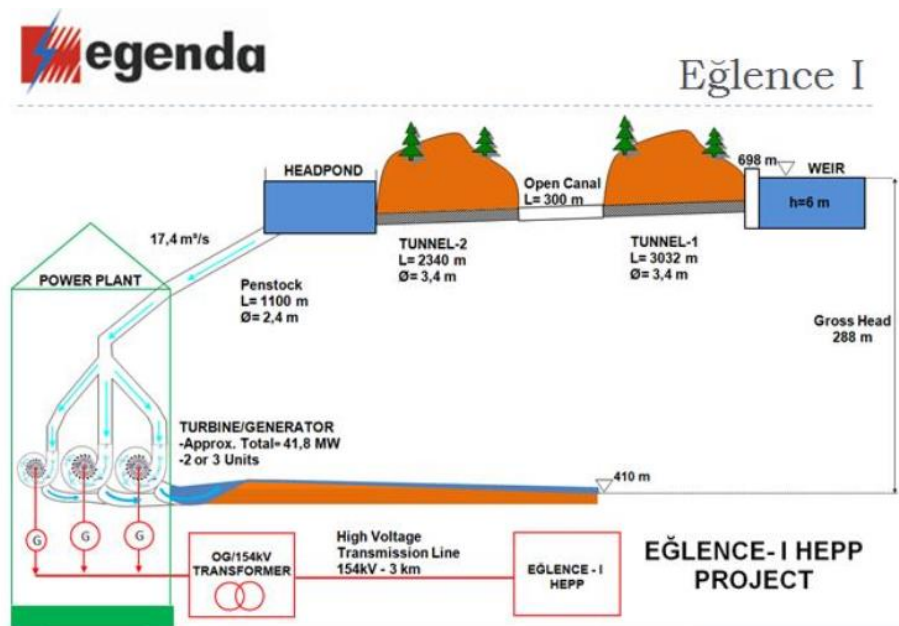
egenda

Eğlence I

HEADPOND

Open Canal
L= 300 m

698 m

WEIR

h=6 m

17,4 m³/s

TUNNEL-2
L= 2340 m
Ø= 3,4 m

TUNNEL-1
L= 3032 m
Ø= 3,4 m

POWER PLANT

Penstock
L= 1100 m
Ø= 2,4 m

Gross Head
288 m

TURBINE/GENERATOR
-Approx. Total= 41,8 MW
-2 or 3 Units

410 m

G

G

G

OG/154kV
TRANSFORMER

High Voltage
Transmission Line
154kV - 3 km

EĞLENCE - I
HEPP

EĞLENCE- I HEPP
PROJECT